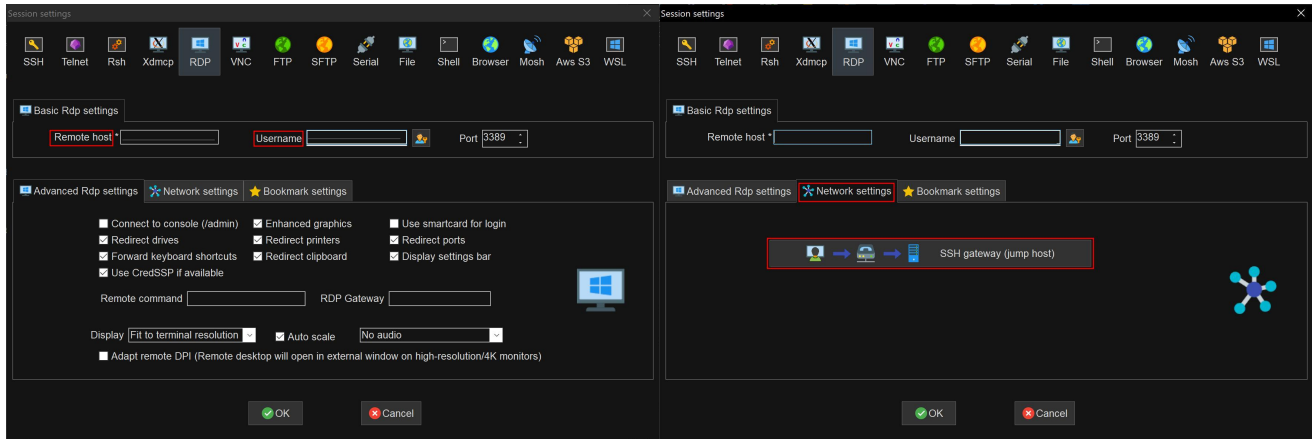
Session settings

SSH Telnet Rsh Xdmcp RDP VNC FTP SFTP Serial File Shell Browser Mosh Aws S3 WSL

Basic Rdp settings

Remote host * Username Port 3389

Advanced Rdp settings | Network settings | Bookmark settings

Connect to console (/admin)
Enhanced graphics
Use smartcard for login
Redirect drives
Redirect printers
Redirect ports
Forward keyboard shortcuts
Redirect clipboard
Display settings bar
Use CredSSP if available

Remote command RDP Gateway

Display Fit to terminal resolution Auto scale No audio

Adapt remote DPI (Remote desktop will open in external window on high-resolution/4K monitors)

OK Cancel

Session settings

SSH Telnet Rsh Xdmcp RDP VNC FTP SFTP Serial File Shell Browser Mosh Aws S3 WSL

Basic Rdp settings

Remote host * Username Port 3389

Advanced Rdp settings | Network settings | Bookmark settings

SSH gateway (jump host)

OK Cancel